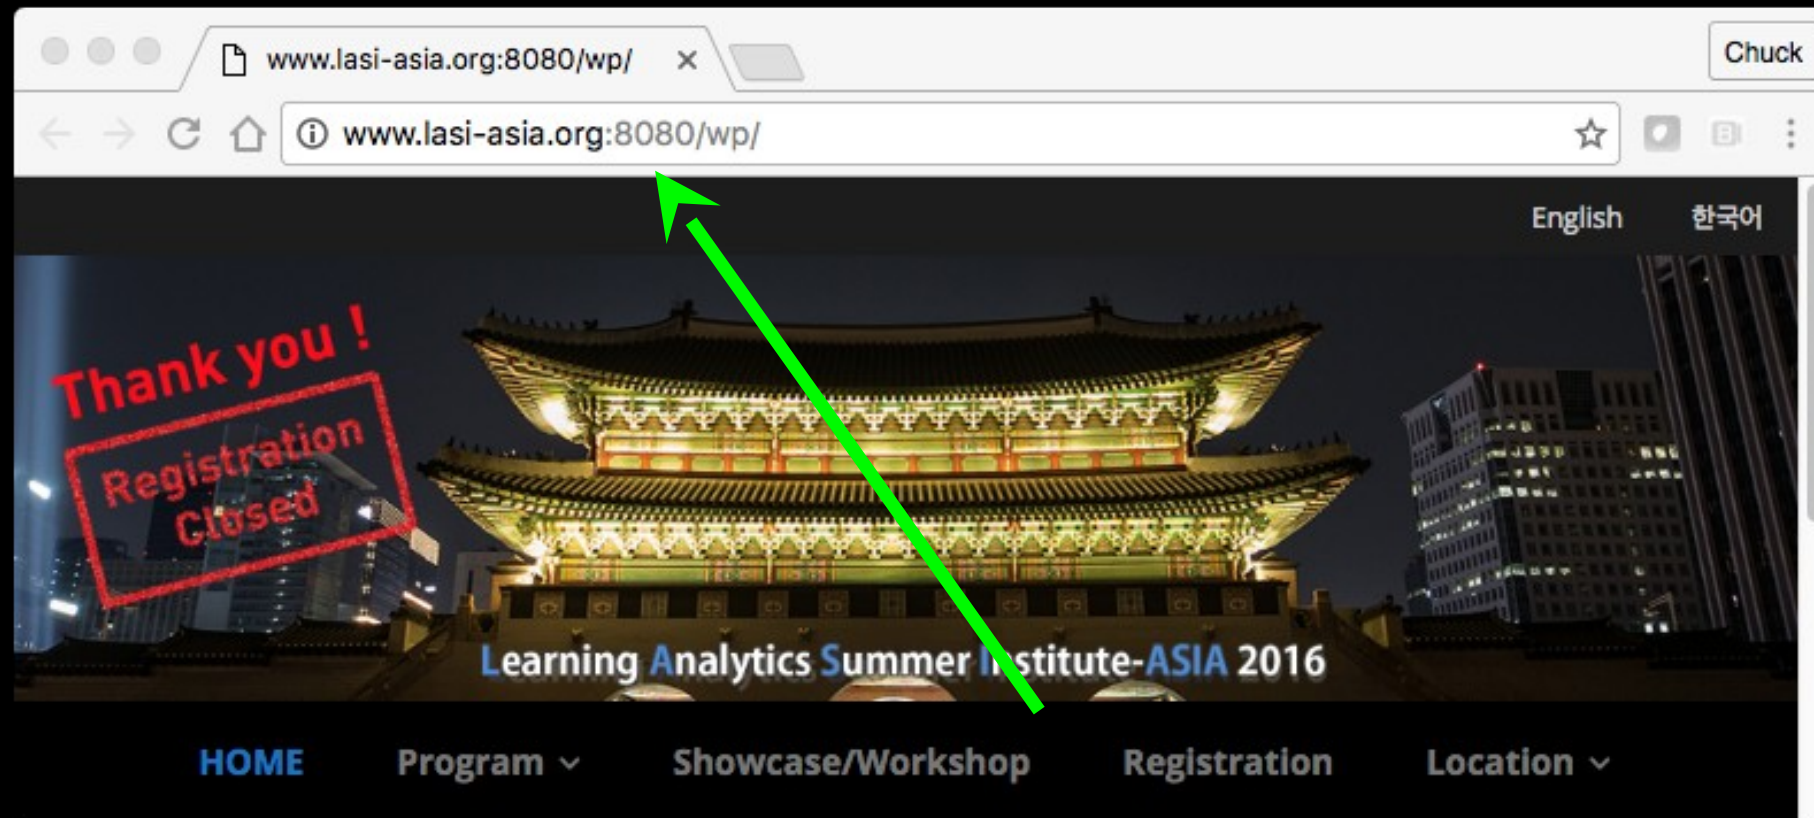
www.lasi-asia.org:8080/wp/ ×

Chuck

www.lasi-asia.org:8080/wp/

English 한국어

Thank you !

Registration Closed

Learning Analytics Summer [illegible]stitute-ASIA 2016

HOME Program Showcase/Workshop Registration Location